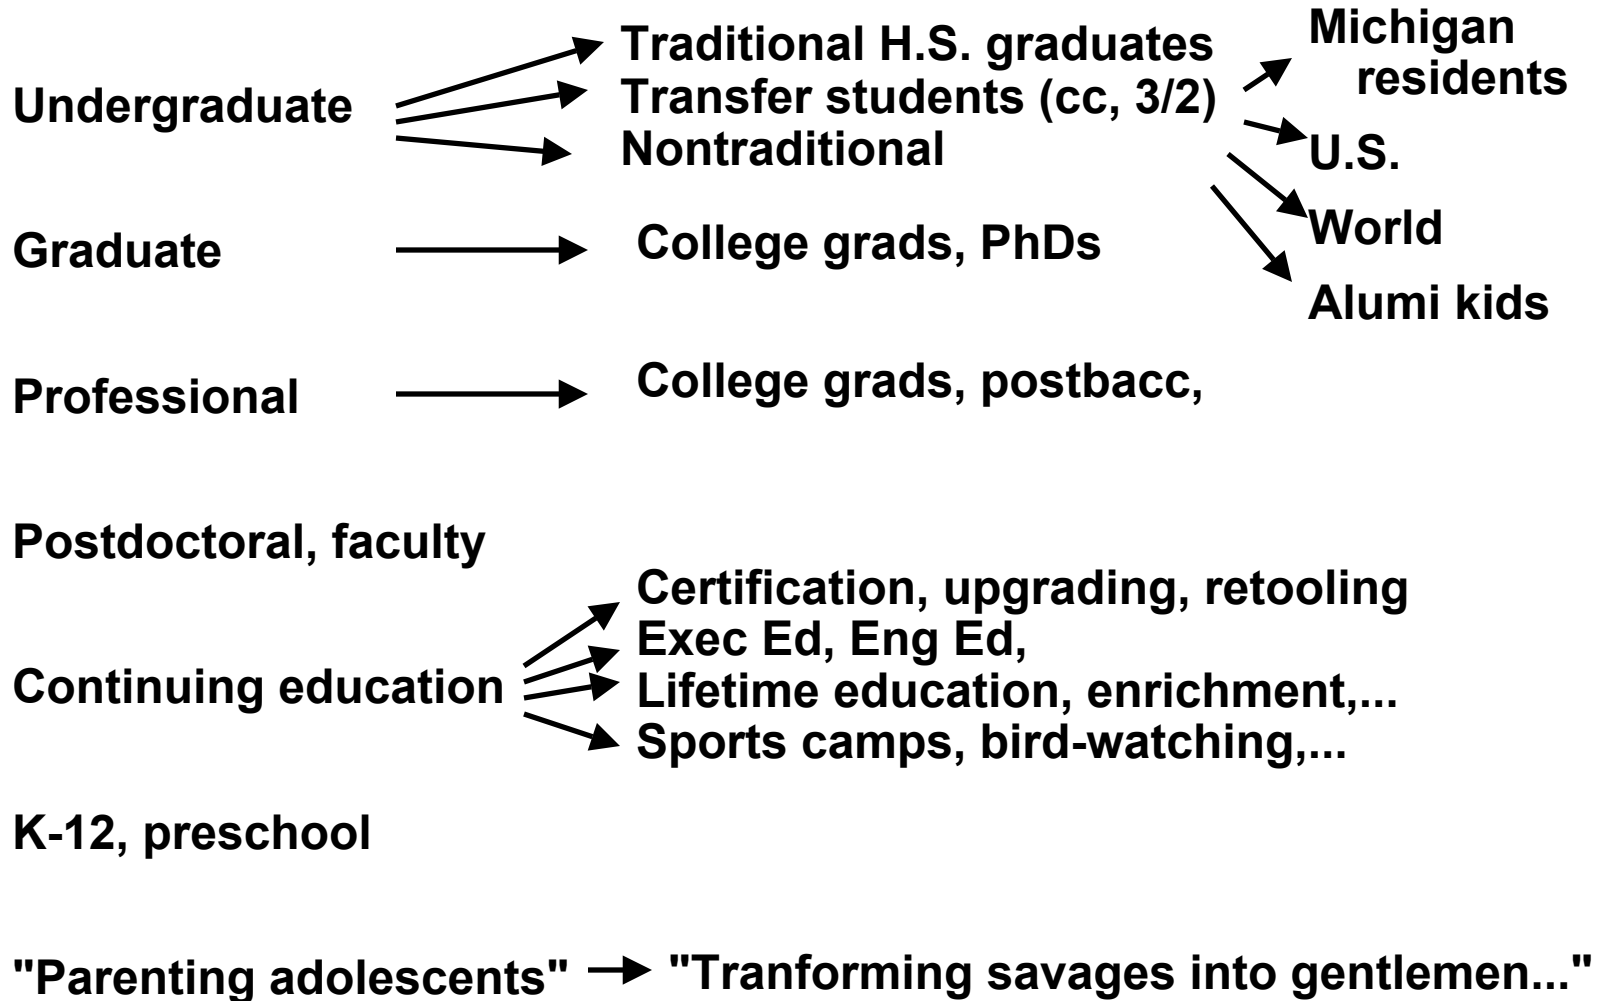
Undergraduate
Traditional H.S. graduates
Transfer students (cc, 3/2)
Nontraditional

Michigan residents
U.S.
World
Alumi kids

Graduate
College grads, PhDs

Professional
College grads, postbacc,

Postdoctoral, faculty

Continuing education
Certification, upgrading, retooling
Exec Ed, Eng Ed,
Lifetime education, enrichment,...
Sports camps, bird-watching,...

K-12, preschool

"Parenting adolescents" "Tranforming savages into gentlemen..."